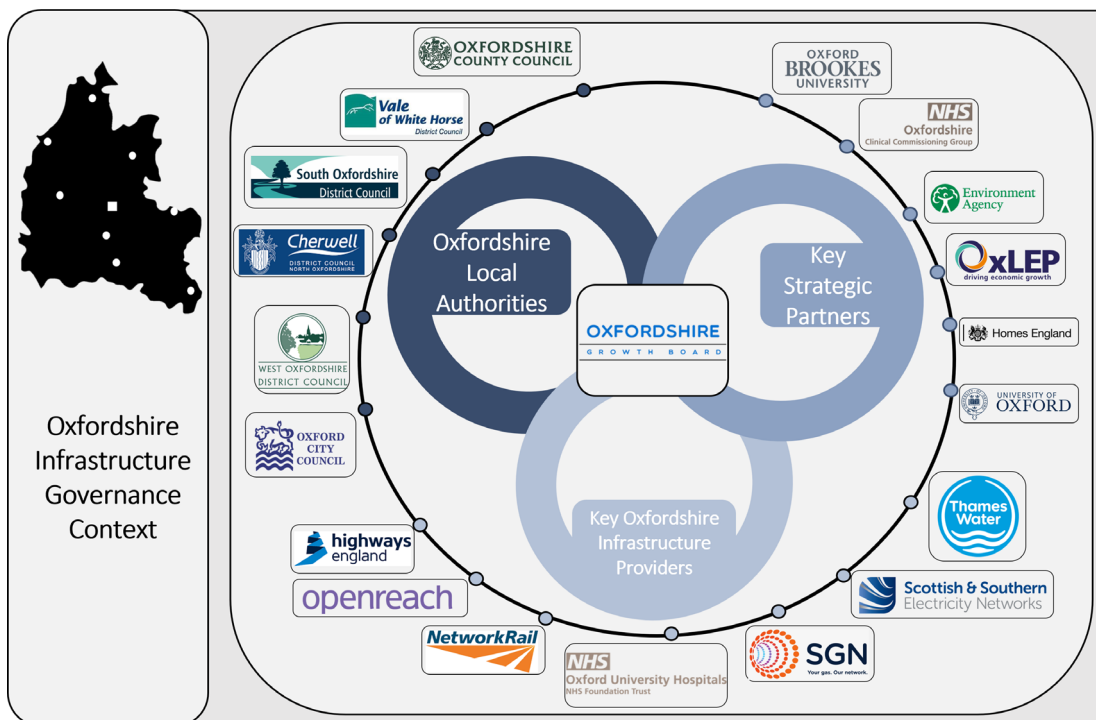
Oxfordshire Infrastructure Governance Context

OXFORDSHIRE COUNTY COUNCIL

Vale of White Horse District Council

South Oxfordshire District Council

Cherwell DISTRICT COUNCIL NORTH OXFORDSHIRE

WEST OXFORDSHIRE DISTRICT COUNCIL

OXFORD CITY COUNCIL

highways england

openreach

NetworkRail

NHS Oxford University Hospitals NHS Foundation Trust

SGN Your gas. Our network.

Scottish & Southern Electricity Networks

Thames Water

UNIVERSITY OF OXFORD

Homes England

OxLEP driving economic growth

Environment Agency

NHS Oxfordshire Clinical Commissioning Group

OXFORD BROOKES UNIVERSITY

Oxfordshire Local Authorities

Key Strategic Partners

Key Oxfordshire Infrastructure Providers

OXFORDSHIRE GROWTH BOARD